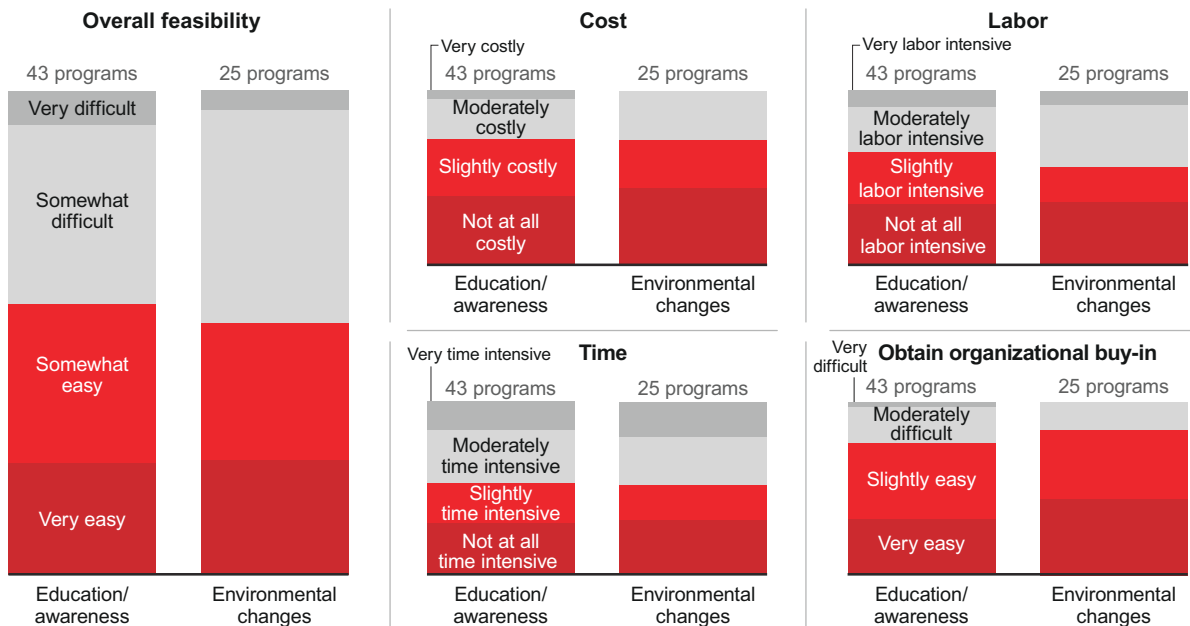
Overall feasibility

43 programs

25 programs

Very difficult

Somewhat difficult

Somewhat easy

Very easy

Education/ awareness

Environmental changes

Cost

Very costly

43 programs

25 programs

Moderately costly

Slightly costly

Not at all costly

Education/ awareness

Environmental changes

Labor

Very labor intensive

43 programs

25 programs

Moderately labor intensive

Slightly labor intensive

Not at all labor intensive

Education/ awareness

Environmental changes

Time

Very time intensive

43 programs

25 programs

Moderately time intensive

Slightly time intensive

Not at all time intensive

Education/ awareness

Environmental changes

Obtain organizational buy-in

Very difficult

43 programs

25 programs

Moderately difficult

Slightly easy

Very easy

Education/ awareness

Environmental changes